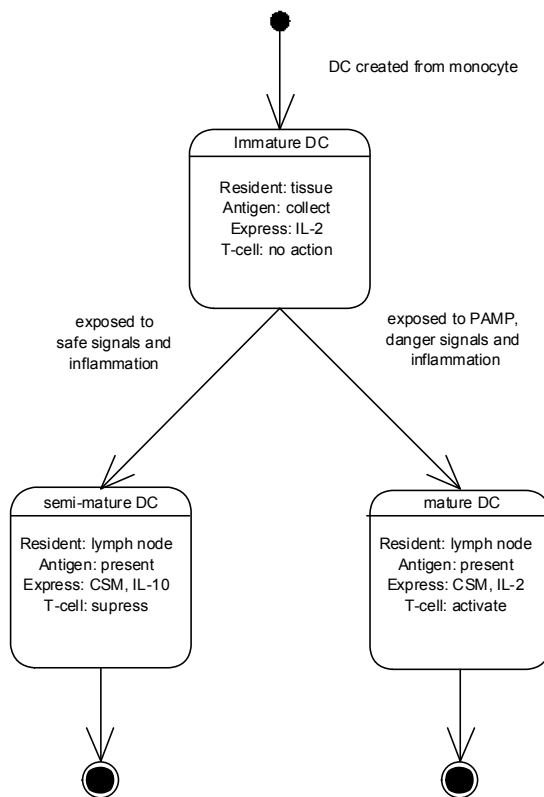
DC created from monocyte

Immature DC

Resident: tissue
Antigen: collect
Express: IL-2
T-cell: no action

exposed to safe signals and inflammation

exposed to PAMP, danger signals and inflammation

semi-mature DC

Resident: lymph node
Antigen: present
Express: CSM, IL-10
T-cell: supress

mature DC

Resident: lymph node
Antigen: present
Express: CSM, IL-2
T-cell: activate